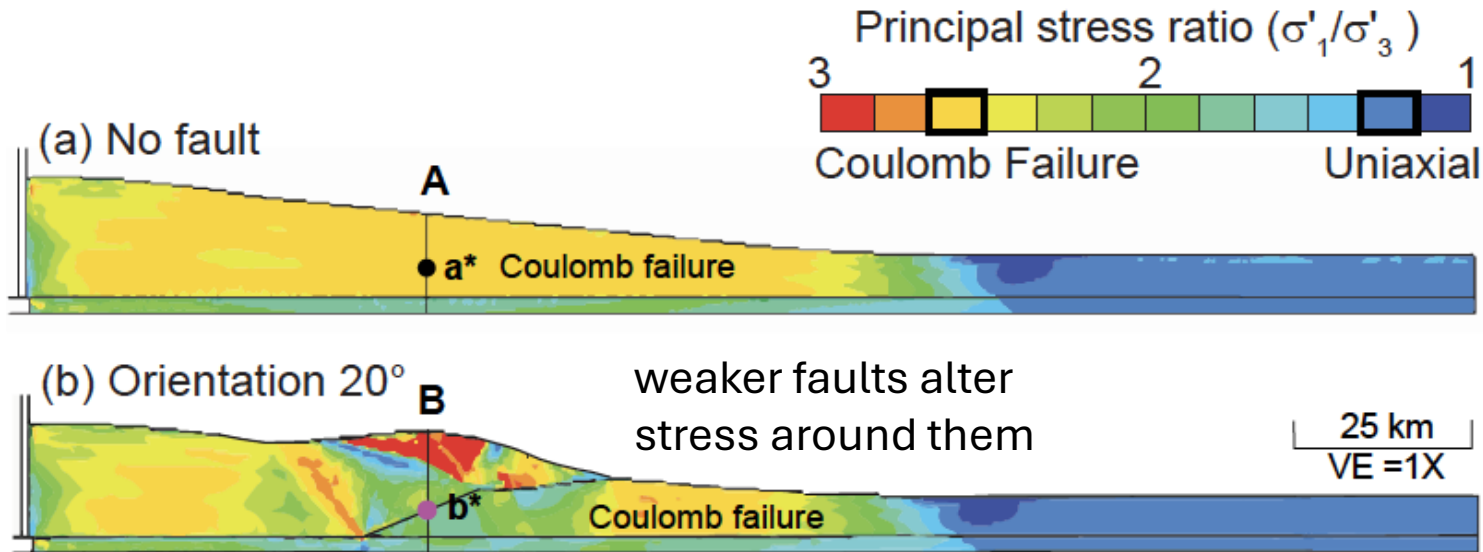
Principal stress ratio ($\sigma'_1/\sigma'_3$)

3 2 1

Coulomb Failure Uniaxial

(a) No fault

A

a* Coulomb failure

(b) Orientation 20°

B

weaker faults alter stress around them

25 km
VE =1X

b* Coulomb failure